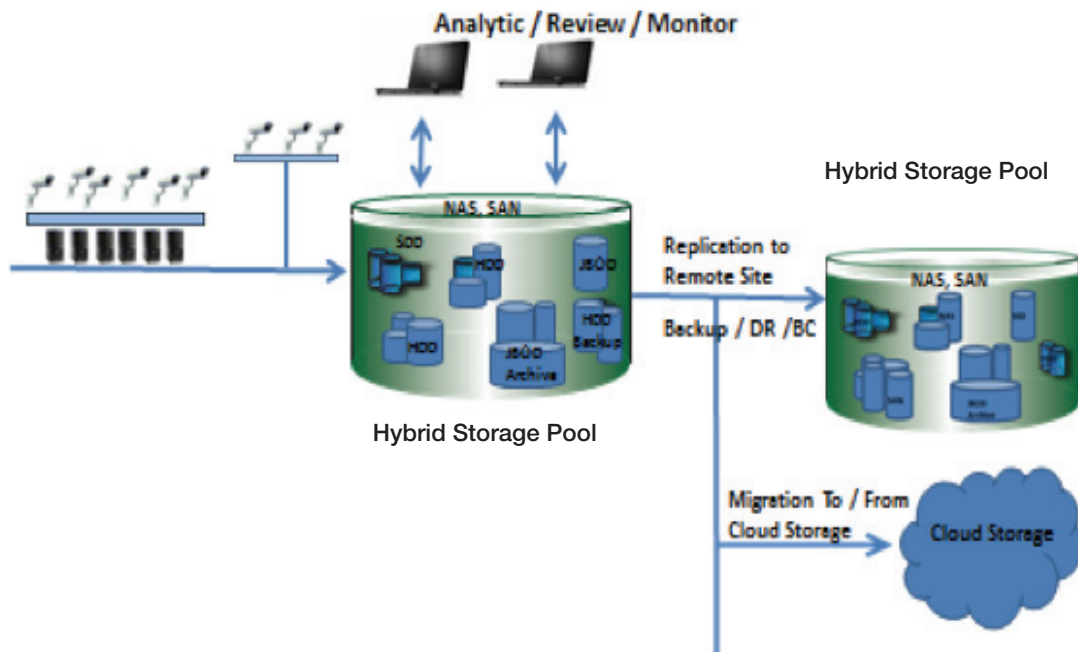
Analytic / Review / Monitor

Hybrid Storage Pool

NAS, SAN

SDD

HDD

JBOD

HDD

JBOD Archive

HDD Backup

Replication to Remote Site

Backup / DR /BC

NAS, SAN

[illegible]

Hybrid Storage Pool

Migration To / From Cloud Storage

Cloud Storage